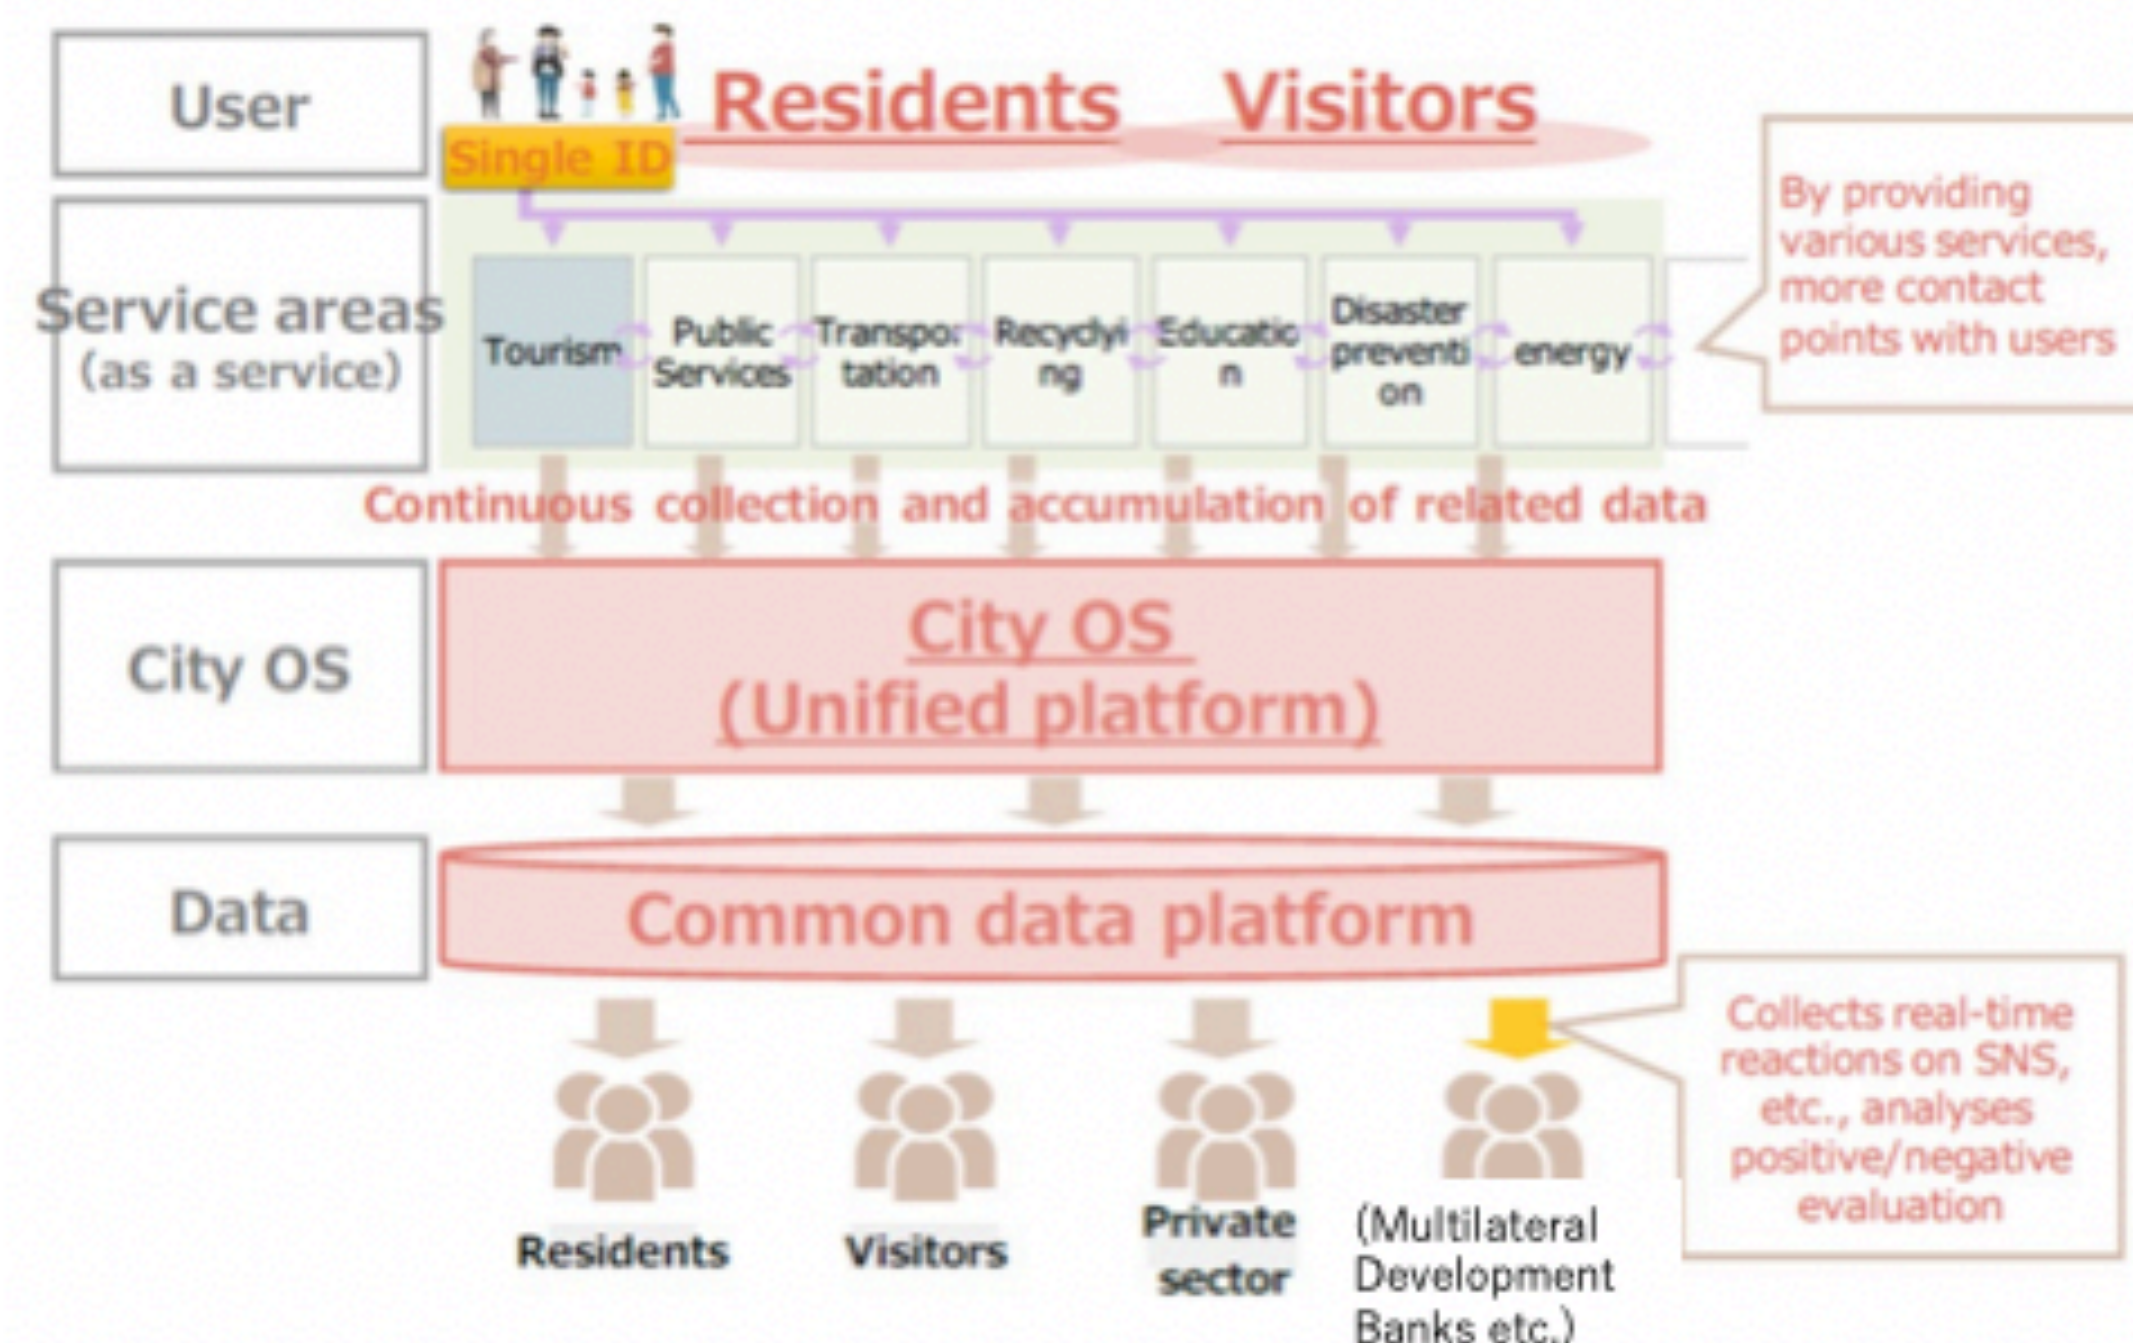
User

Residents Visitors

Single ID

Service areas (as a service)

Tourism

Public Services

Transpo tation

Recycli ng

Educatio n

Disaster preventi on

energy

By providing various services, more contact points with users

Continuous collection and accumulation of related data

City OS

City OS (Unified platform)

Data

Common data platform

Collects real-time reactions on SNS, etc., analyses positive/negative evaluation

Residents

Visitors

Private sector

(Multilateral Development Banks etc.)